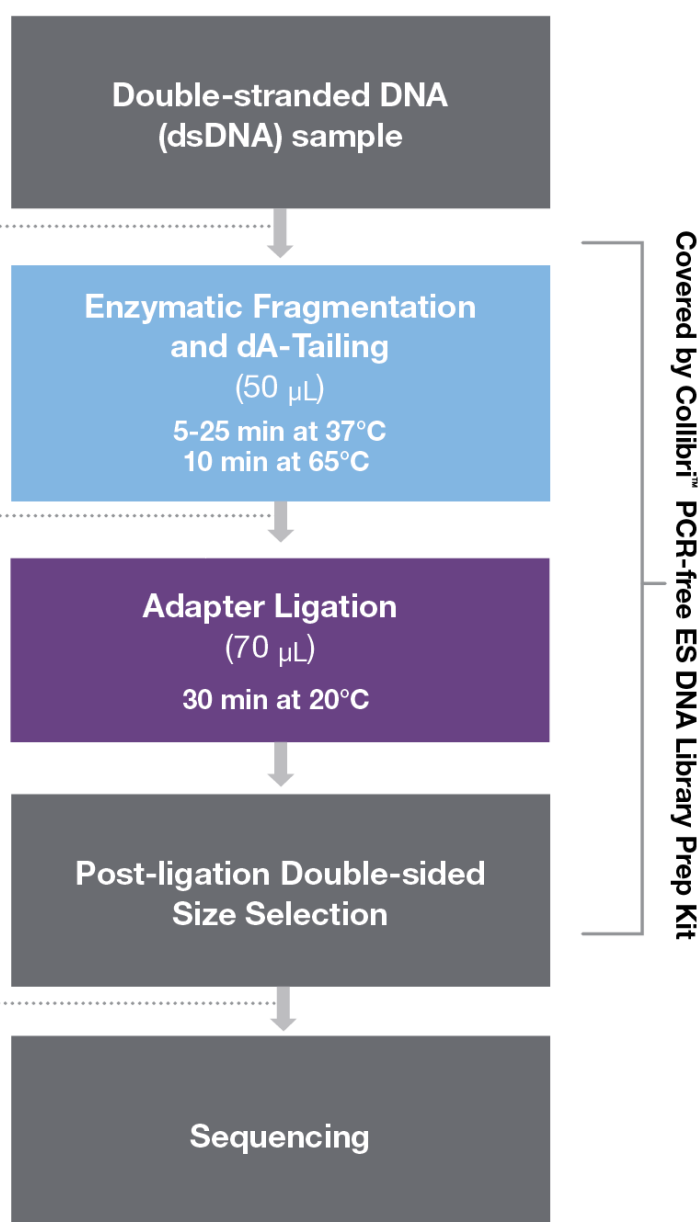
Double-stranded DNA (dsDNA) sample

Enzymatic Fragmentation and dA-Tailing
(50 μL)
5-25 min at 37°C
10 min at 65°C

Adapter Ligation
(70 μL)
30 min at 20°C

Post-ligation Double-sided Size Selection

Sequencing

Covered by Collibri™ PCR-free ES DNA Library Prep Kit